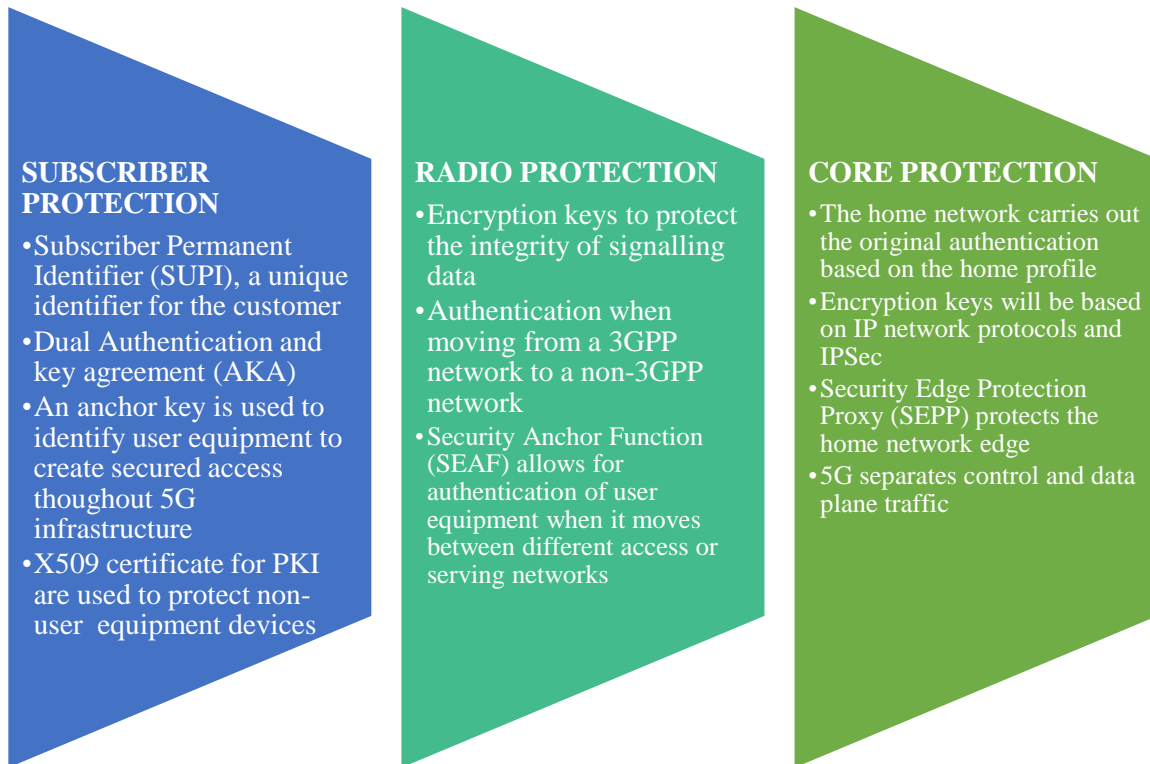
SUBSCRIBER PROTECTION

•Subscriber Permanent Identifier (SUPI), a unique identifier for the customer
•Dual Authentication and key agreement (AKA)
•An anchor key is used to identify user equipment to create secured access thoughout 5G infrastructure
•X509 certificate for PKI are used to protect non-user equipment devices

RADIO PROTECTION

•Encryption keys to protect the integrity of signalling data
•Authentication when moving from a 3GPP network to a non-3GPP network
•Security Anchor Function (SEAF) allows for authentication of user equipment when it moves between different access or serving networks

CORE PROTECTION

•The home network carries out the original authentication based on the home profile
•Encryption keys will be based on IP network protocols and IPSec
•Security Edge Protection Proxy (SEPP) protects the home network edge
•5G separates control and data plane traffic